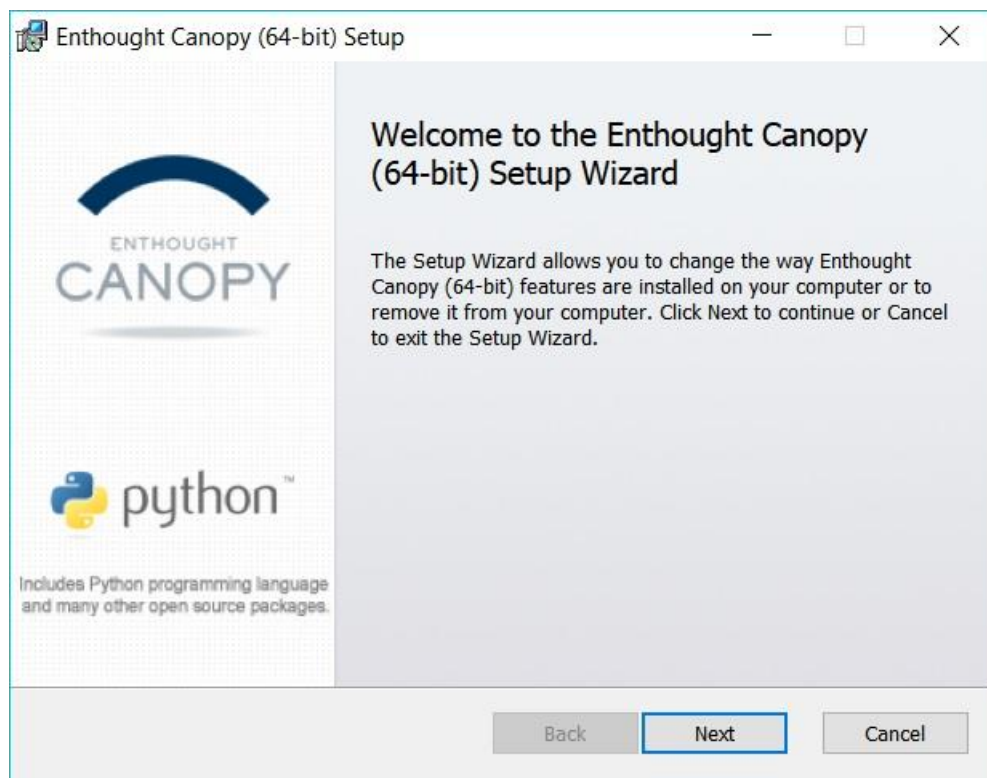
Enthought Canopy (64-bit) Setup

ENTHOUGHT
CANOPY

python™

Includes Python programming language and many other open source packages.

Welcome to the Enthought Canopy (64-bit) Setup Wizard

The Setup Wizard allows you to change the way Enthought Canopy (64-bit) features are installed on your computer or to remove it from your computer. Click Next to continue or Cancel to exit the Setup Wizard.

Back Next Cancel